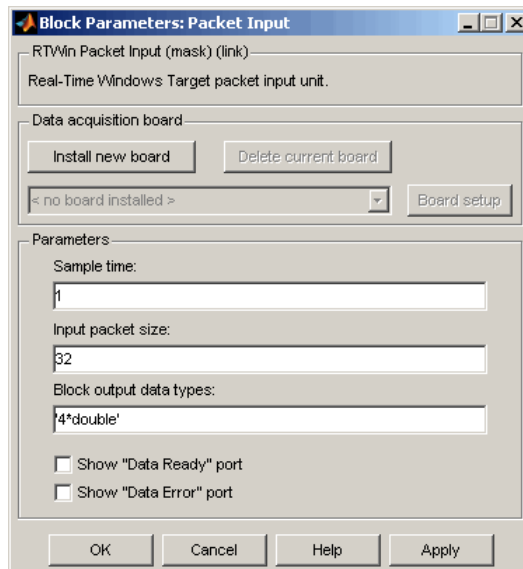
Block Parameters: Packet Input

RTWin Packet Input (mask) (link)

Real-Time Windows Target packet input unit.

Data acquisition board

Install new board

Delete current board

< no board installed >

Board setup

Parameters

Sample time:

1

Input packet size:

32

Block output data types:

'4*double'

Show "Data Ready" port

Show "Data Error" port

OK

Cancel

Help

Apply